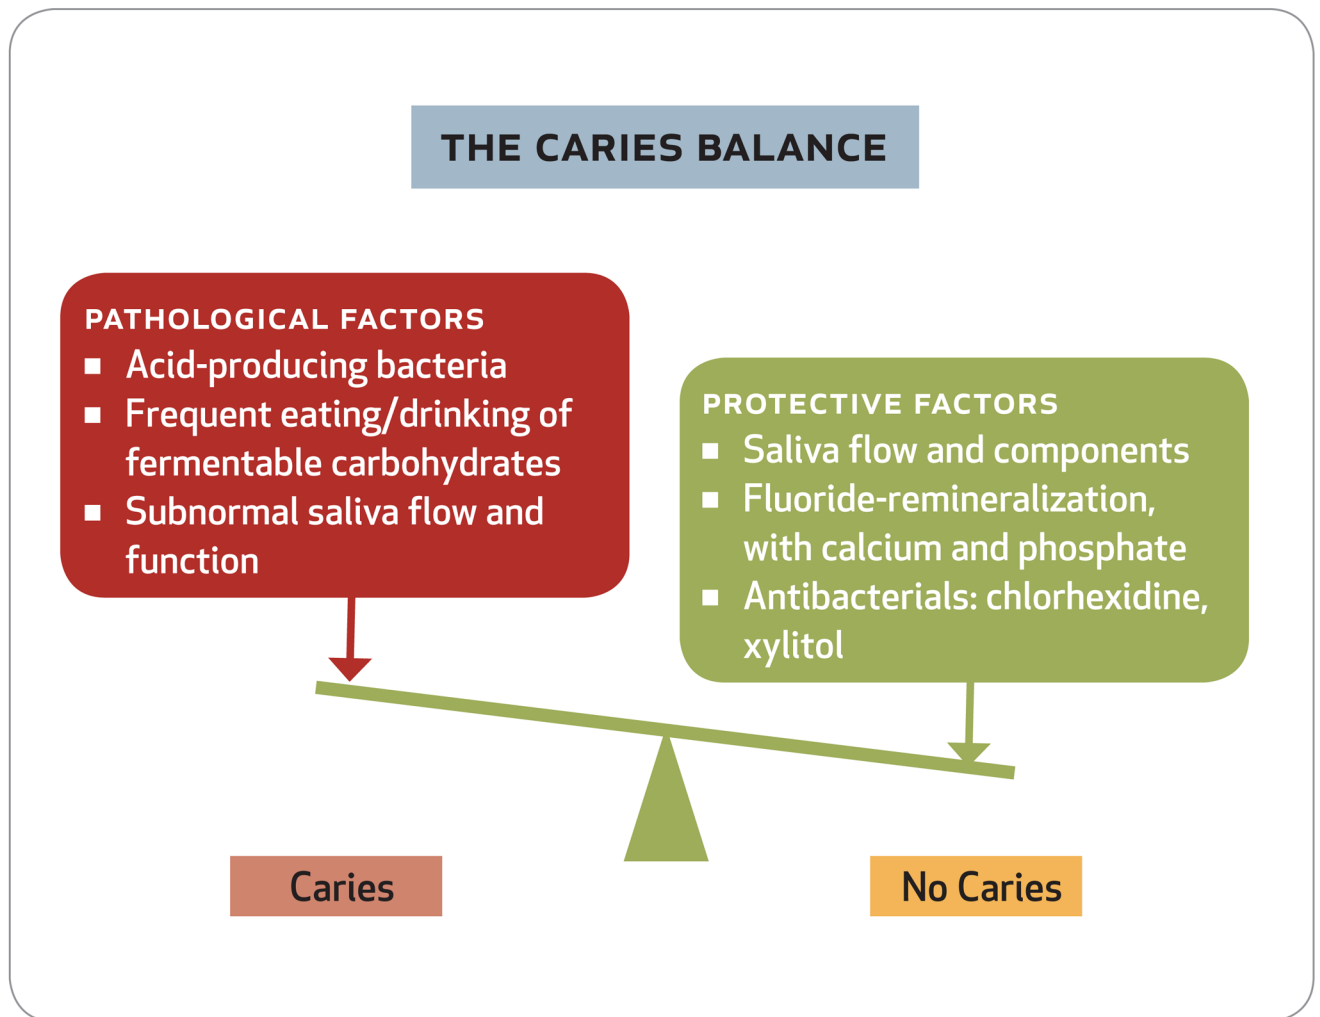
THE CARIES BALANCE

PATHOLOGICAL FACTORS
- Acid-producing bacteria
- Frequent eating/drinking of fermentable carbohydrates
- Subnormal saliva flow and function

PROTECTIVE FACTORS
- Saliva flow and components
- Fluoride-remineralization, with calcium and phosphate
- Antibacterials: chlorhexidine, xylitol

Caries

No Caries